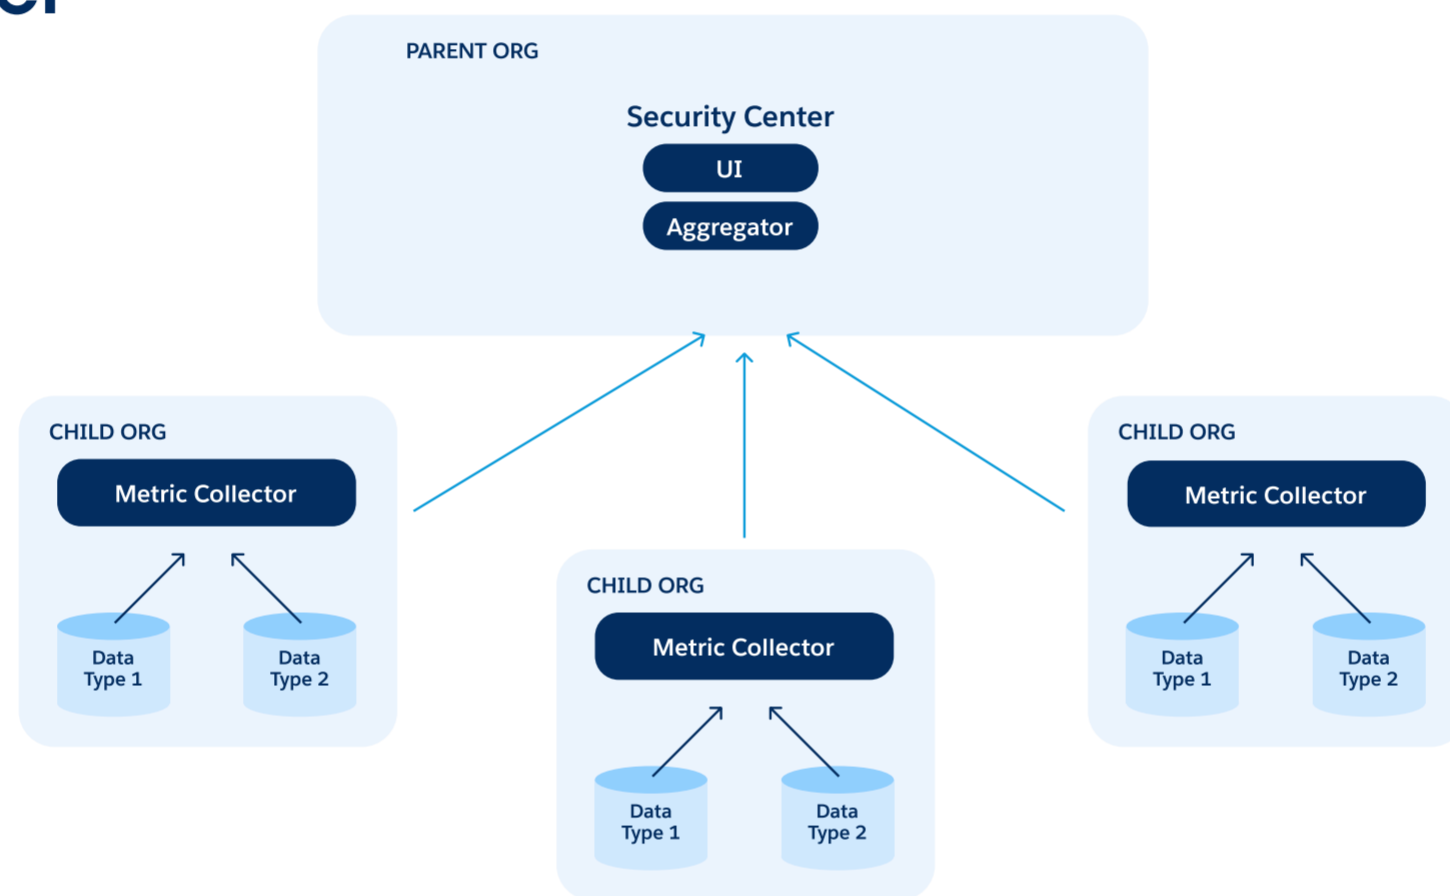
PARENT ORG

Security Center

UI

Aggregator

CHILD ORG

Metric Collector

Data Type 1

Data Type 2

CHILD ORG

Metric Collector

Data Type 1

Data Type 2

CHILD ORG

Metric Collector

Data Type 1

Data Type 2